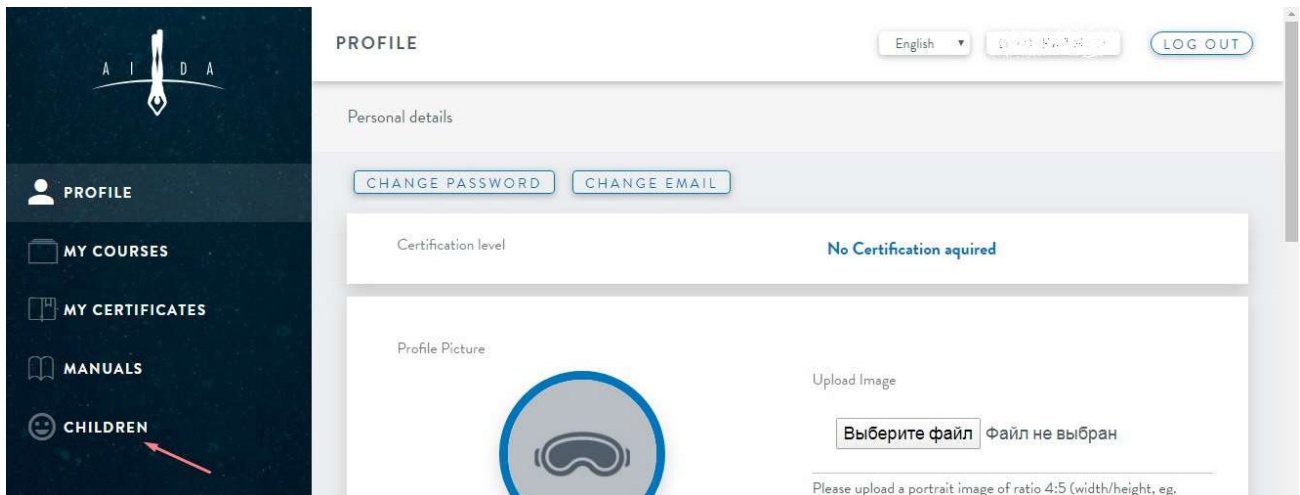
A I D A

PROFILE

MY COURSES

MY CERTIFICATES

MANUALS

CHILDREN

PROFILE

English

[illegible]

LOG OUT

Personal details

CHANGE PASSWORD

CHANGE EMAIL

Certification level

No Certification aquired

Profile Picture

Upload Image

Выберите файл Файл не выбран

Please upload a portrait image of ratio 4:5 (width/height, eg.